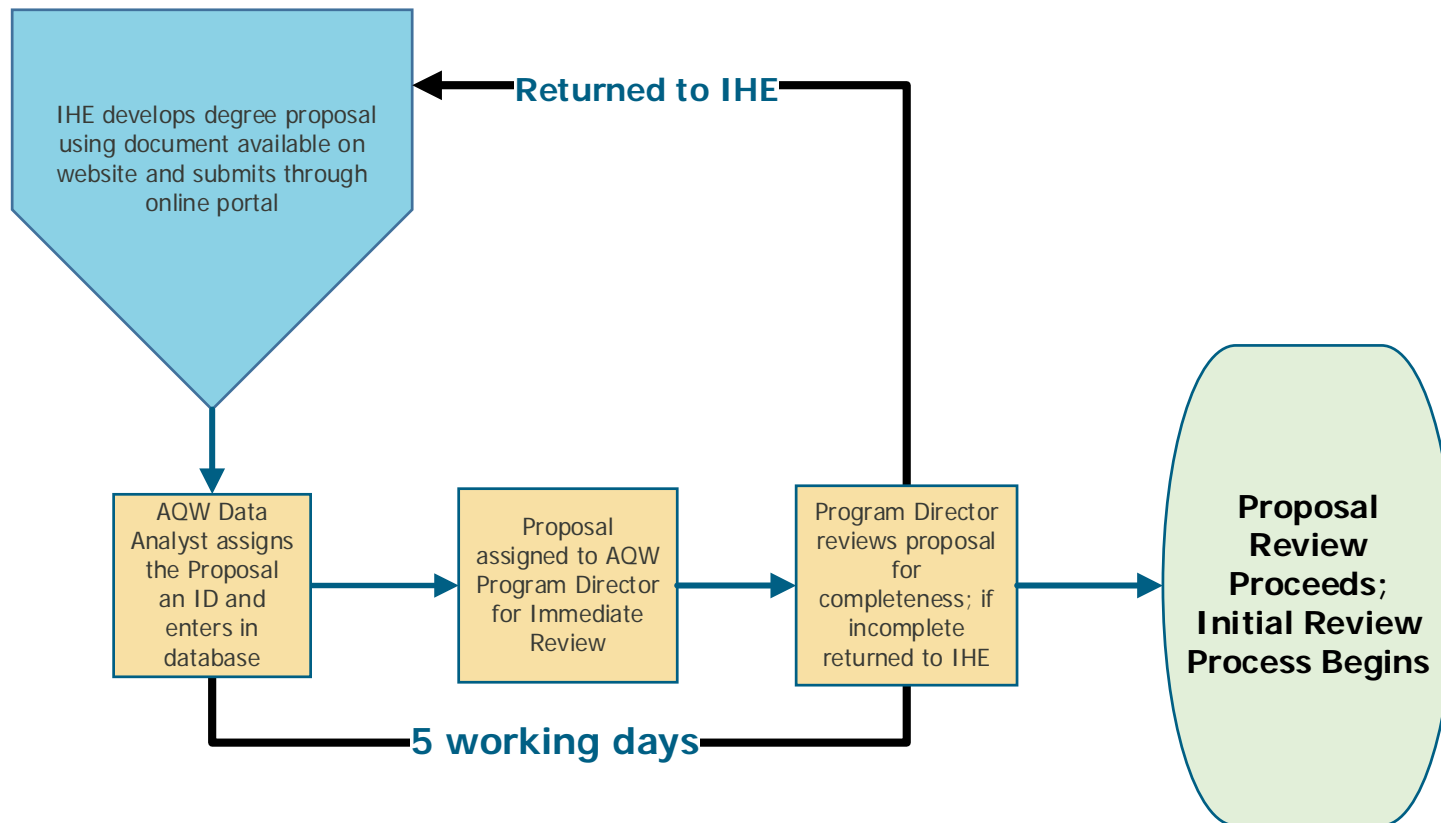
IHE develops degree proposal using document available on website and submits through online portal

Returned to IHE

AQW Data Analyst assigns the Proposal an ID and enters in database

Proposal assigned to AQW Program Director for Immediate Review

Program Director reviews proposal for completeness; if incomplete returned to IHE

Proposal Review Proceeds; Initial Review Process Begins

5 working days